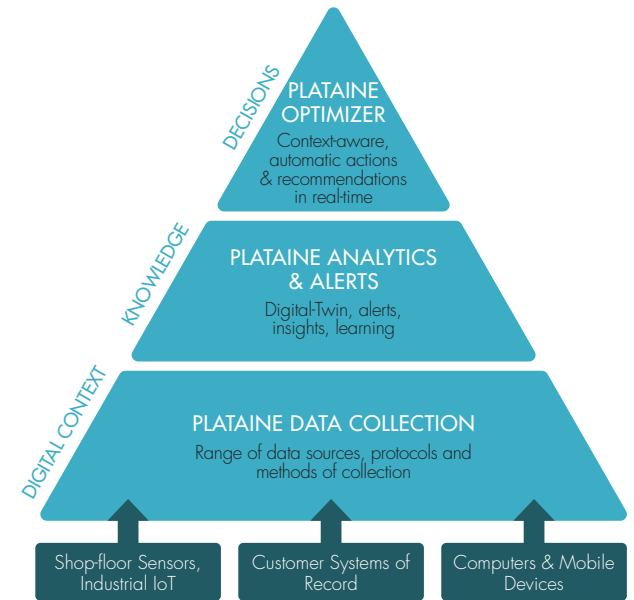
DECISIONS

PLATAINE OPTIMIZER

Context-aware, automatic actions & recommendations in real-time

KNOWLEDGE

PLATAINE ANALYTICS & ALERTS

Digital-Twin, alerts, insights, learning

DIGITAL CONTEXT

PLATAINE DATA COLLECTION

Range of data sources, protocols and methods of collection

Shop-floor Sensors, Industrial IoT

Customer Systems of Record

Computers & Mobile Devices